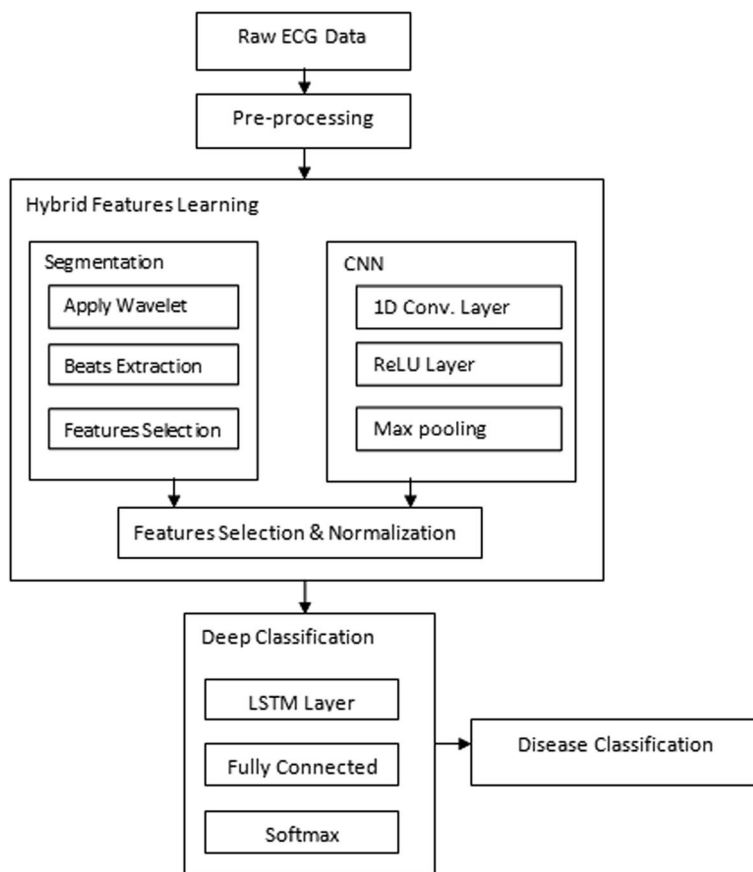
Raw ECG Data

Pre-processing

Hybrid Features Learning

Segmentation

Apply Wavelet

Beats Extraction

Features Selection

CNN

1D Conv. Layer

ReLU Layer

Max pooling

Features Selection & Normalization

Deep Classification

LSTM Layer

Fully Connected

Softmax

Disease Classification